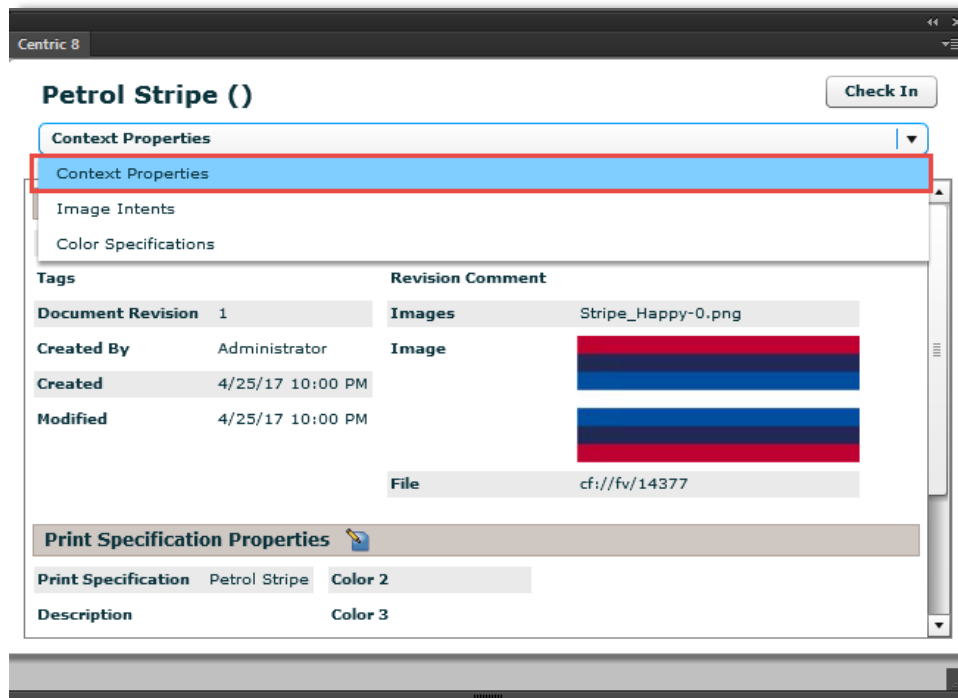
Centric 8

Petrol Stripe ()

Check In

Context Properties

Context Properties

Image Intents

Color Specifications

| Tags | | Revision Comment | |
|---|---|---|---|
| Document Revision | 1 | Images | Stripe_Happy-0.png |
| Created By | Administrator | Image | |
| Created | 4/25/17 10:00 PM | | |
| Modified | 4/25/17 10:00 PM | | |
| | | File | cf://fv/14377 |

Print Specification Properties

| Print Specification | Petrol Stripe | Color 2 |
|---|---|---|
| Description | | Color 3 |